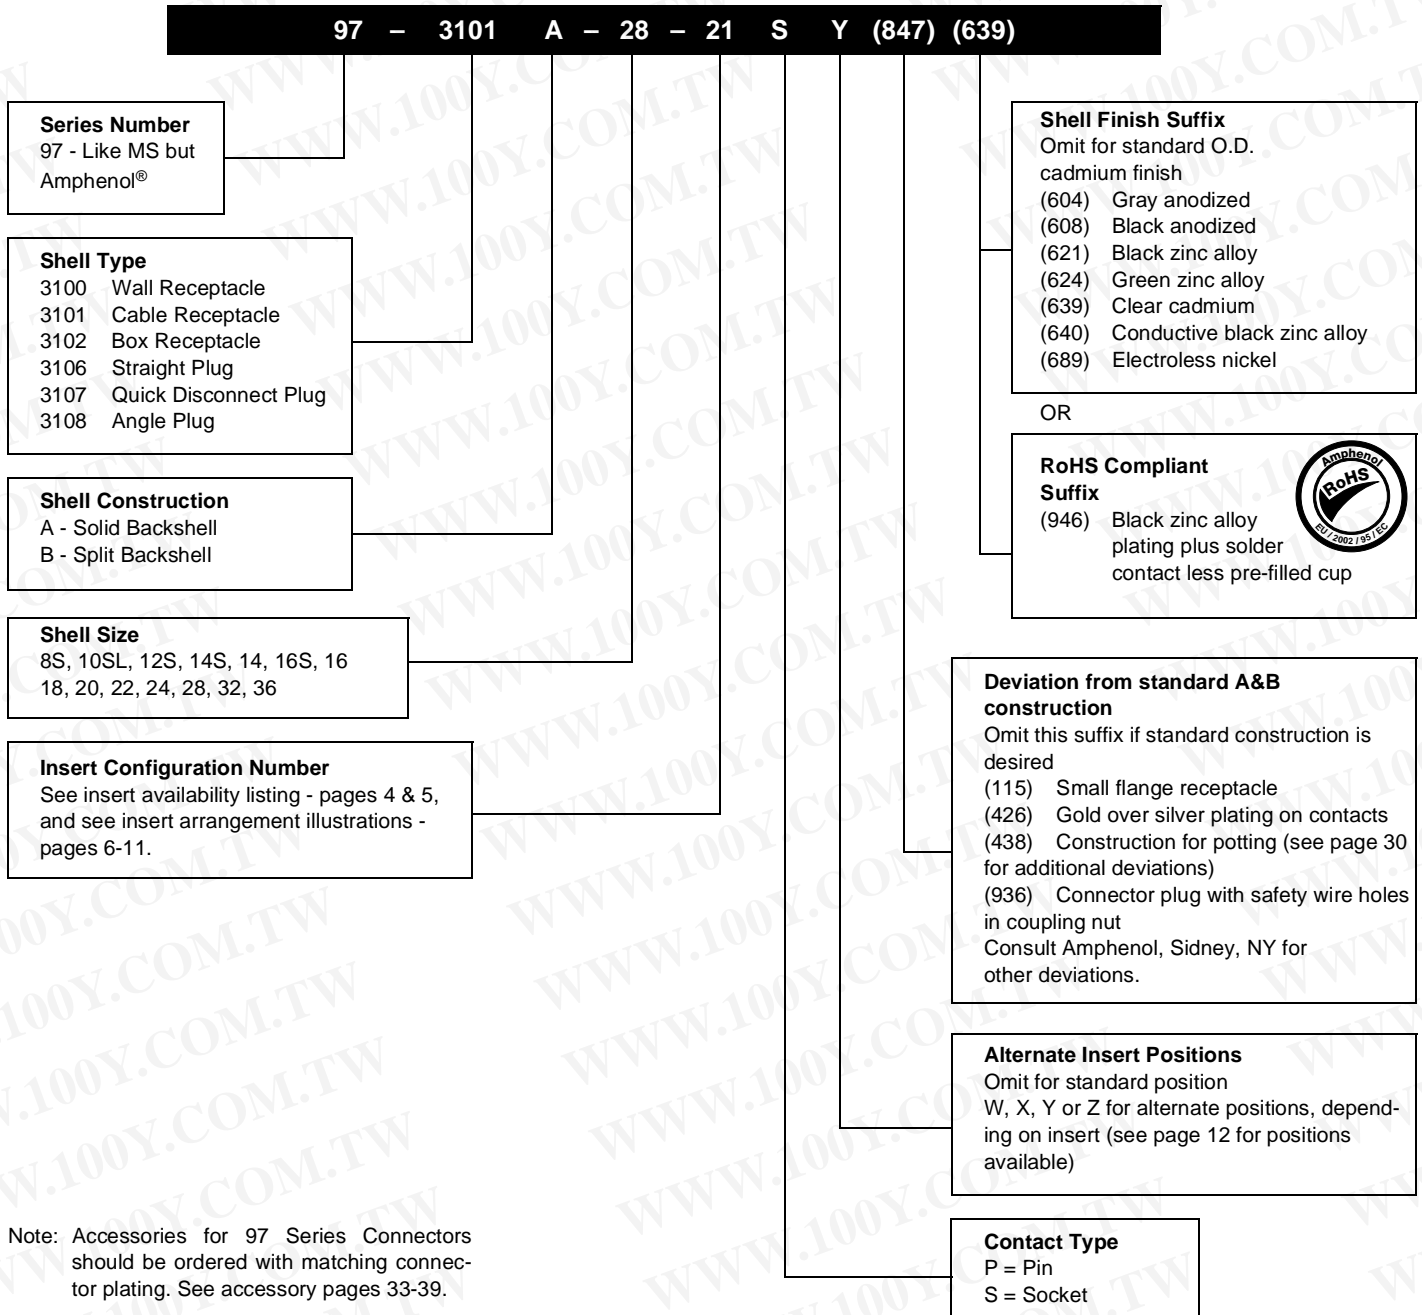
97 – 3101 A – 28 – 21 S Y (847) (639)

Series Number
97 - Like MS but Amphenol®

Shell Type
3100 Wall Receptacle
3101 Cable Receptacle
3102 Box Receptacle
3106 Straight Plug
3107 Quick Disconnect Plug
3108 Angle Plug

Shell Construction
A - Solid Backshell
B - Split Backshell

Shell Size
8S, 10SL, 12S, 14S, 14, 16S, 16
18, 20, 22, 24, 28, 32, 36

Insert Configuration Number
See insert availability listing - pages 4 & 5, and see insert arrangement illustrations - pages 6-11.

Shell Finish Suffix
Omit for standard O.D. cadmium finish
(604) Gray anodized
(608) Black anodized
(621) Black zinc alloy
(624) Green zinc alloy
(639) Clear cadmium
(640) Conductive black zinc alloy
(689) Electroless nickel

OR

RoHS Compliant Suffix
(946) Black zinc alloy plating plus solder contact less pre-filled cup

Amphenol
RoHS
EU / 2002 / 95 / EC

Deviation from standard A&B construction
Omit this suffix if standard construction is desired
(115) Small flange receptacle
(426) Gold over silver plating on contacts
(438) Construction for potting (see page 30 for additional deviations)
(936) Connector plug with safety wire holes in coupling nut
Consult Amphenol, Sidney, NY for other deviations.

Alternate Insert Positions
Omit for standard position
W, X, Y or Z for alternate positions, depending on insert (see page 12 for positions available)

Note: Accessories for 97 Series Connectors should be ordered with matching connector plating. See accessory pages 33-39.

Contact Type
P = Pin
S = Socket